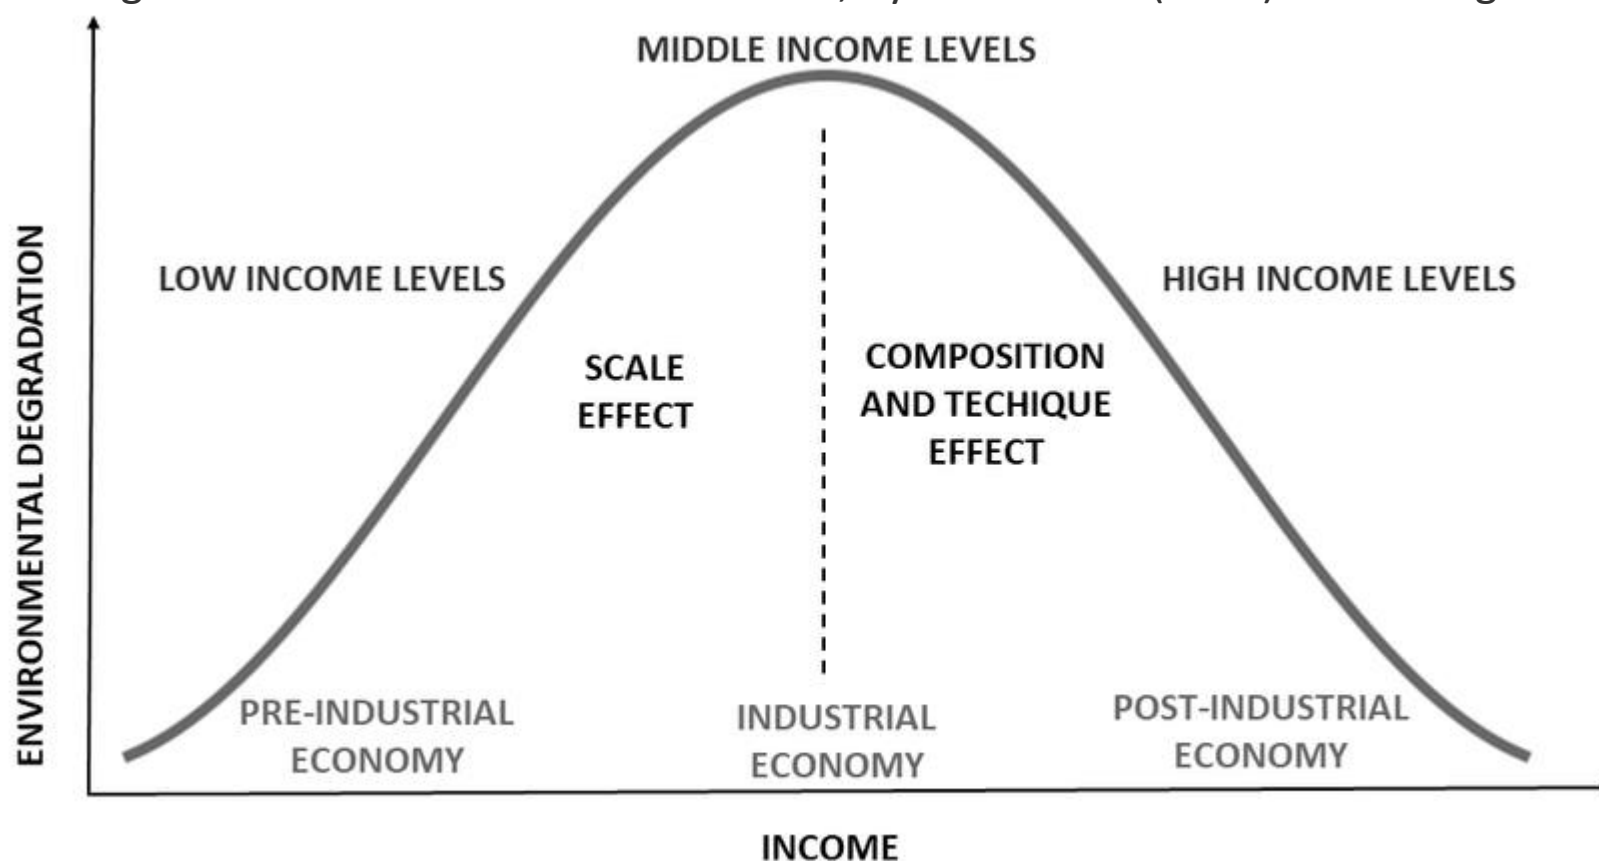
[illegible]

MIDDLE INCOME LEVELS

ENVIRONMENTAL DEGRADATION

LOW INCOME LEVELS

HIGH INCOME LEVELS

SCALE EFFECT

COMPOSITION AND TECHIQUE EFFECT

PRE-INDUSTRIAL ECONOMY

INDUSTRIAL ECONOMY

POST-INDUSTRIAL ECONOMY

INCOME